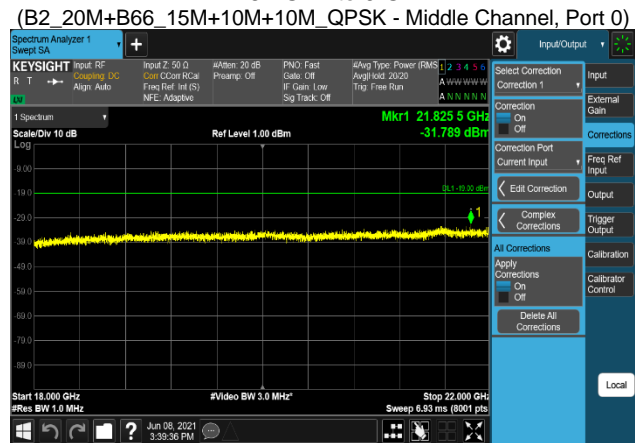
(B2_20M+B66_15M+10M+10M_QPSK - Middle Channel, Port 0)

Spectrum Analyzer 1
Swept SA

Input/Output

KEYSIGHT Input: RF
Coupling: DC
Align: Auto

Input Z: 50 Ω
Corr CCorr RCal
Freq Ref: Int (S)
NFE: Adaptive

#Atten: 20 dB
Preamp: Off

PNO: Fast
Gate: Off
IF Gain: Low
Sig Track: Off

#Avg Type: Power (RMS)
Avg|Hold: 20/20
Trig: Free Run

1 2 3 4 5 6
A WWWWWW
A NNNNNN

1 Spectrum

Mkr1 21.825 5 GHz
-31.789 dBm

Scale/Div 10 dB
Ref Level 1.00 dBm
Log

-9.00
-19.0
-29.0
-39.0
-49.0
-59.0
-69.0
-79.0
-89.0

DL1 -10.00 dBm

1

Start 18.000 GHz
#Res BW 1.0 MHz
#Video BW 3.0 MHz*
Stop 22.000 GHz
Sweep 6.93 ms (8001 pts)

Jun 08, 2021
3:39:36 PM

Select Correction
Correction 1

Correction
On
Off

Correction Port
Current Input

Edit Correction

Complex Corrections

All Corrections

Apply Corrections
On
Off

Delete All Corrections

Input
External Gain
Corrections
Freq Ref Input
Output
Trigger Output
Calibration
Calibrator Control

Local